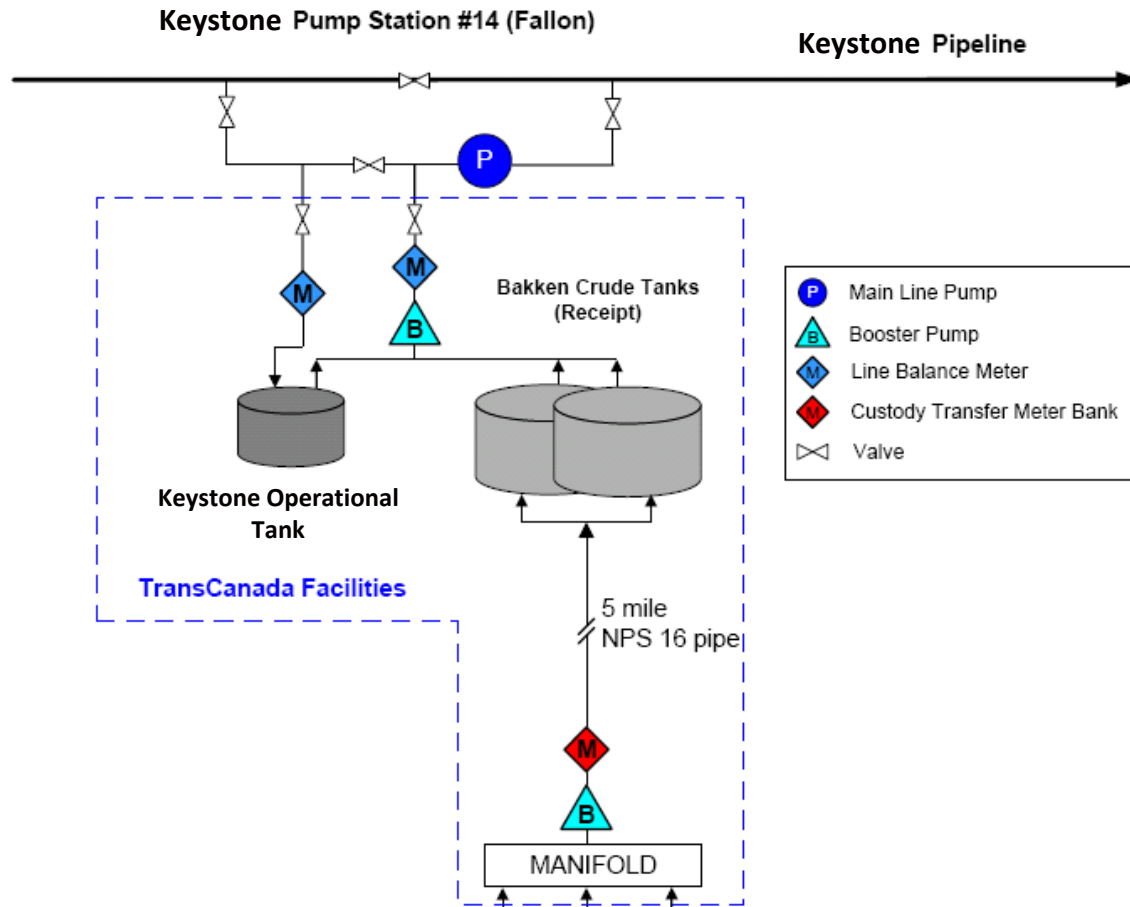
Keystone Pump Station #14 (Fallon)

Keystone Pipeline

P

M

M

B

Bakken Crude Tanks (Receipt)

Keystone Operational Tank

TransCanada Facilities

5 mile NPS 16 pipe

M

B

MANIFOLD

P Main Line Pump

B Booster Pump

M Line Balance Meter

M Custody Transfer Meter Bank

Valve